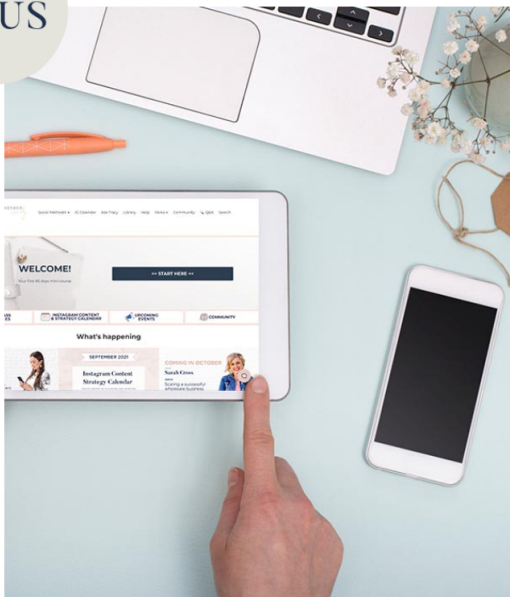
US

WELCOME!

>> START HERE <<

INSTAGRAM CONTENT & STRATEGY CALENDAR

UPCOMING EVENTS

COMMUNITY

What's happening

SEPTEMBER 2021

Instagram Content Strategy Calendar

COMING IN OCTOBER

Sarah Gross

Scaling a successful wholesale business